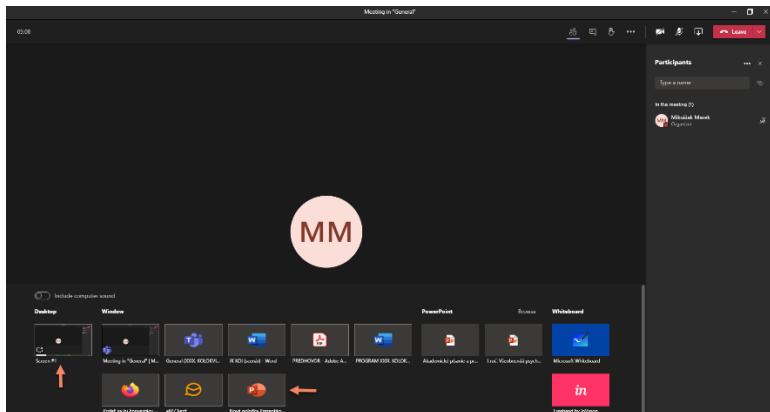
Meeting in "General"

03:08

Leave

Participants

Type a name

In the meeting (1)

MM Mikulášek Marek Organizer

MM

Include computer sound

Desktop

Screen #1

Window

Meeting in "General" | M...

General (XXIX. KOLOKVI...

IX KOI (Journal) - Word

PREDHOVOR - Adobe A...

PROGRAM XXIX. KOLOK...

PowerPoint

Browse

Akademické pôsobenie p...

Inst. Všeobecná psych...

Whiteboard

Microsoft Whiteboard

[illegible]

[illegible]

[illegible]

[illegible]